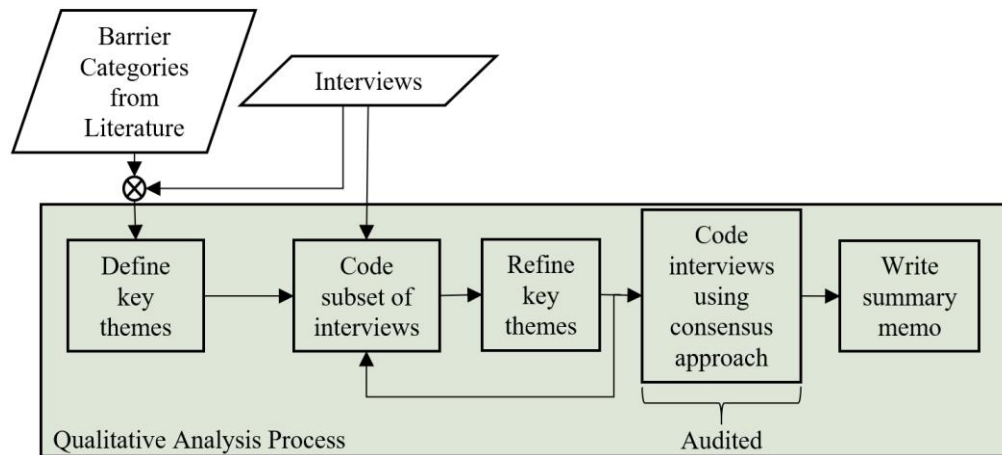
Barrier Categories from Literature

Interviews

Define key themes

Code subset of interviews

Refine key themes

Code interviews using consensus approach

Write summary memo

Audited

Qualitative Analysis Process